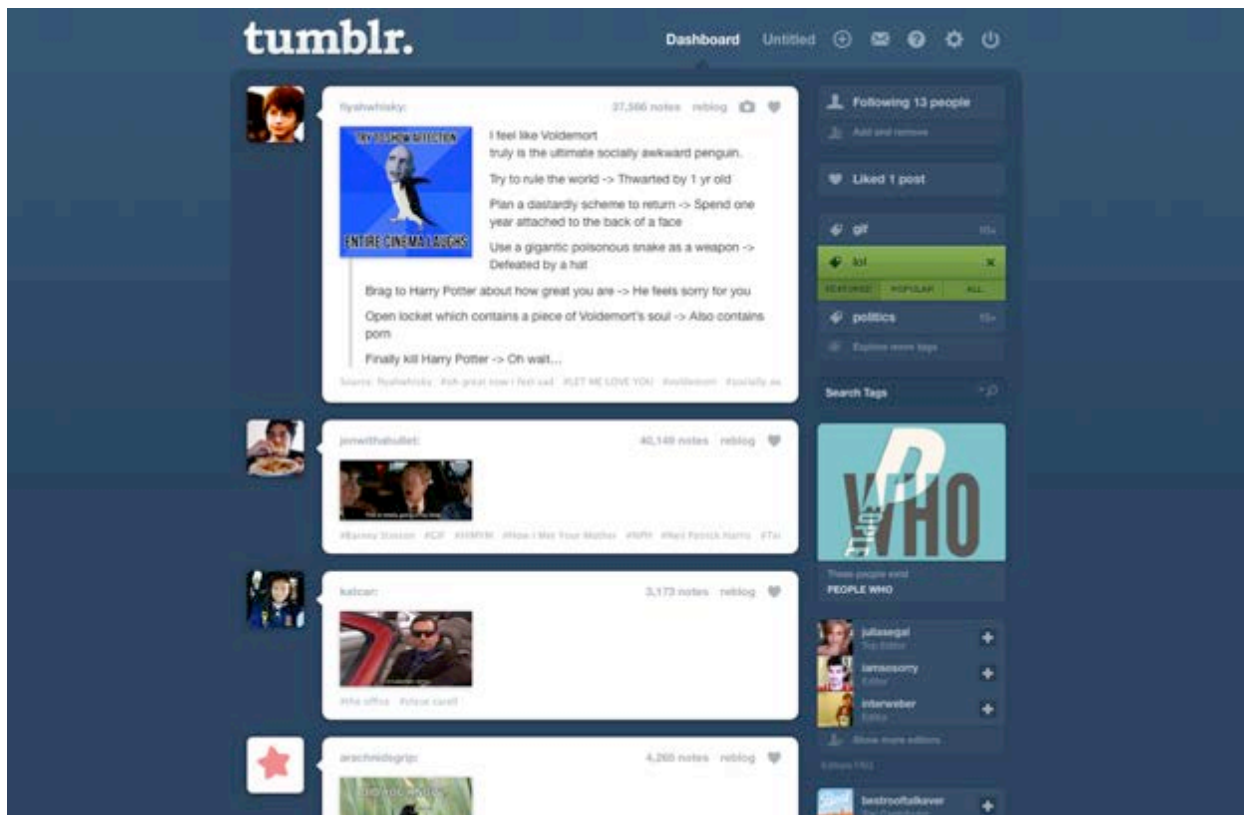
tumblr.

Dashboard Untitled

flyswhisky: 37,566 notes reblog

TRY TO SHOW AFFECTION

ENTIRE CINEMA LAUGHS

I feel like Voldemort truly is the ultimate socially awkward penguin.

Try to rule the world -> Thwarted by 1 yr old

Plan a dastardly scheme to return -> Spend one year attached to the back of a face

Use a gigantic poisonous snake as a weapon -> Defeated by a hat

Brag to Harry Potter about how great you are -> He feels sorry for you

Open locket which contains a piece of Voldemort's soul -> Also contains porn

Finally kill Harry Potter -> Oh wait...

Source: flyswhisky #oh great now i feel sad #LET ME LOVE YOU #voldemort #socially aw

jonwithabullet: 40,140 notes reblog

#Barney Stinson #GIF #HIMYM #How I Met Your Mother #NPH #Neil Patrick Harris #Tei

katcar: 3,173 notes reblog

#the office #steve carell

arachnidegrip: 4,260 notes reblog

Following 13 people

Add and remove

Liked 1 post

gif

lol

FEATURED POPULAR ALL

politics

Explore more tags

Search Tags

WHO

These people exist

PEOPLE WHO

juliasegal
Top Editor

iamsosorry
Editor

interweber
Editor

Show more editors

Editors FAQ

bestrooftalkever